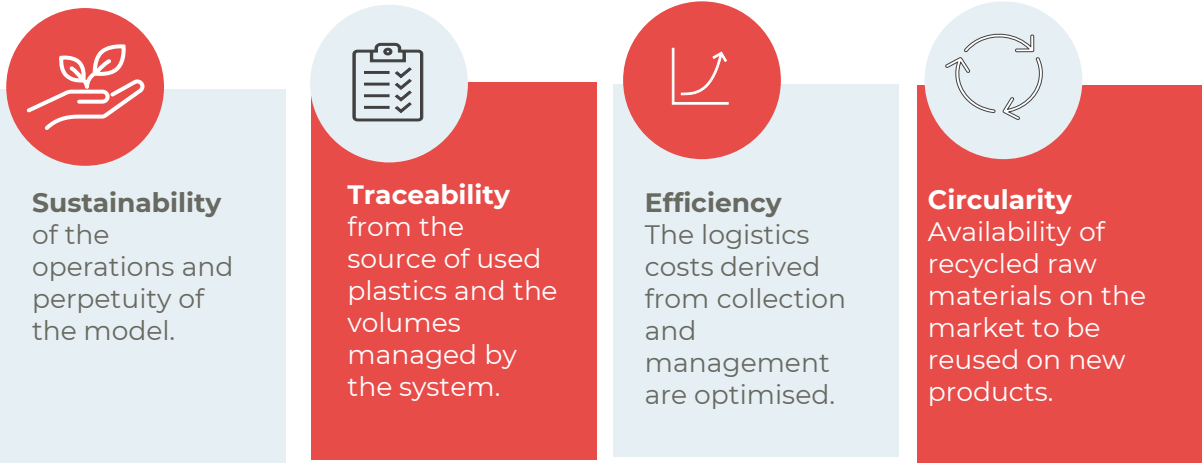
**Sustainability** of the operations and perpetuity of the model.

**Traceability** from the source of used plastics and the volumes managed by the system.

**Efficiency** The logistics costs derived from collection and management are optimised.

**Circularity** Availability of recycled raw materials on the market to be reused on new products.